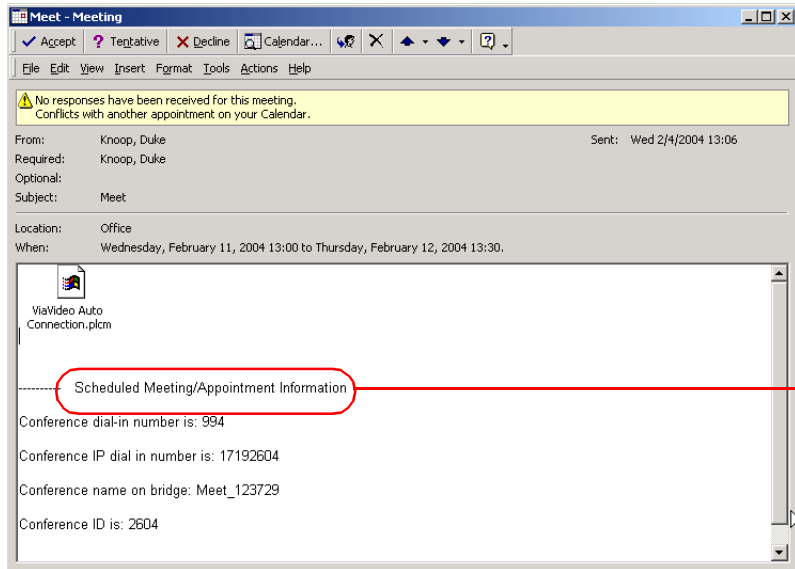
Meet - Meeting

Accept ? Tentative Decline Calendar...

File Edit View Insert Format Tools Actions Help

No responses have been received for this meeting.
Conflicts with another appointment on your Calendar.

From: Knoop, Duke Sent: Wed 2/4/2004 13:06
Required: Knoop, Duke
Optional:
Subject: Meet

Location: Office
When: Wednesday, February 11, 2004 13:00 to Thursday, February 12, 2004 13:30.

ViaVideo Auto Connection.plcm

---------- Scheduled Meeting/Appointment Information

Conference dial-in number is: 994

Conference IP dial in number is: 17192604

Conference name on bridge: Meet_123729

Conference ID is: 2604